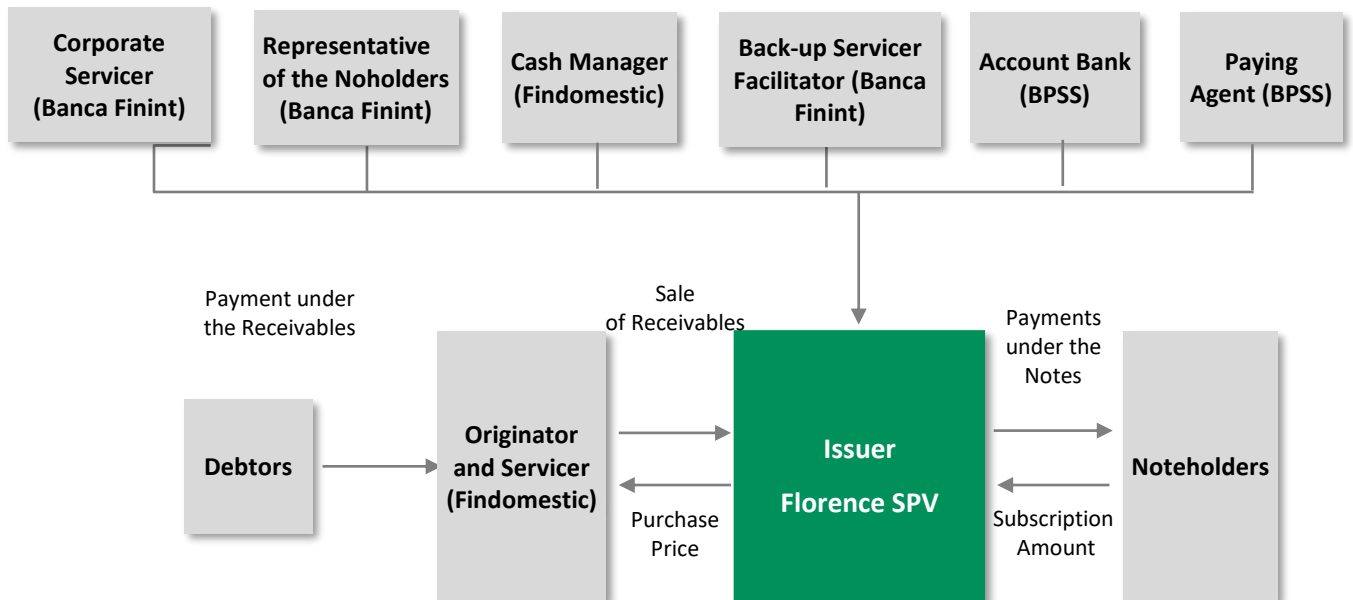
Corporate Servicer (Banca Finint)

Representative of the Noholders (Banca Finint)

Cash Manager (Findomestic)

Back-up Servicer Facilitator (Banca Finint)

Account Bank (BPSS)

Paying Agent (BPSS)

Payment under the Receivables

Sale of Receivables

Payments under the Notes

Debtors

Originator and Servicer (Findomestic)

Issuer Florence SPV

Noteholders

Purchase Price

Subscription Amount